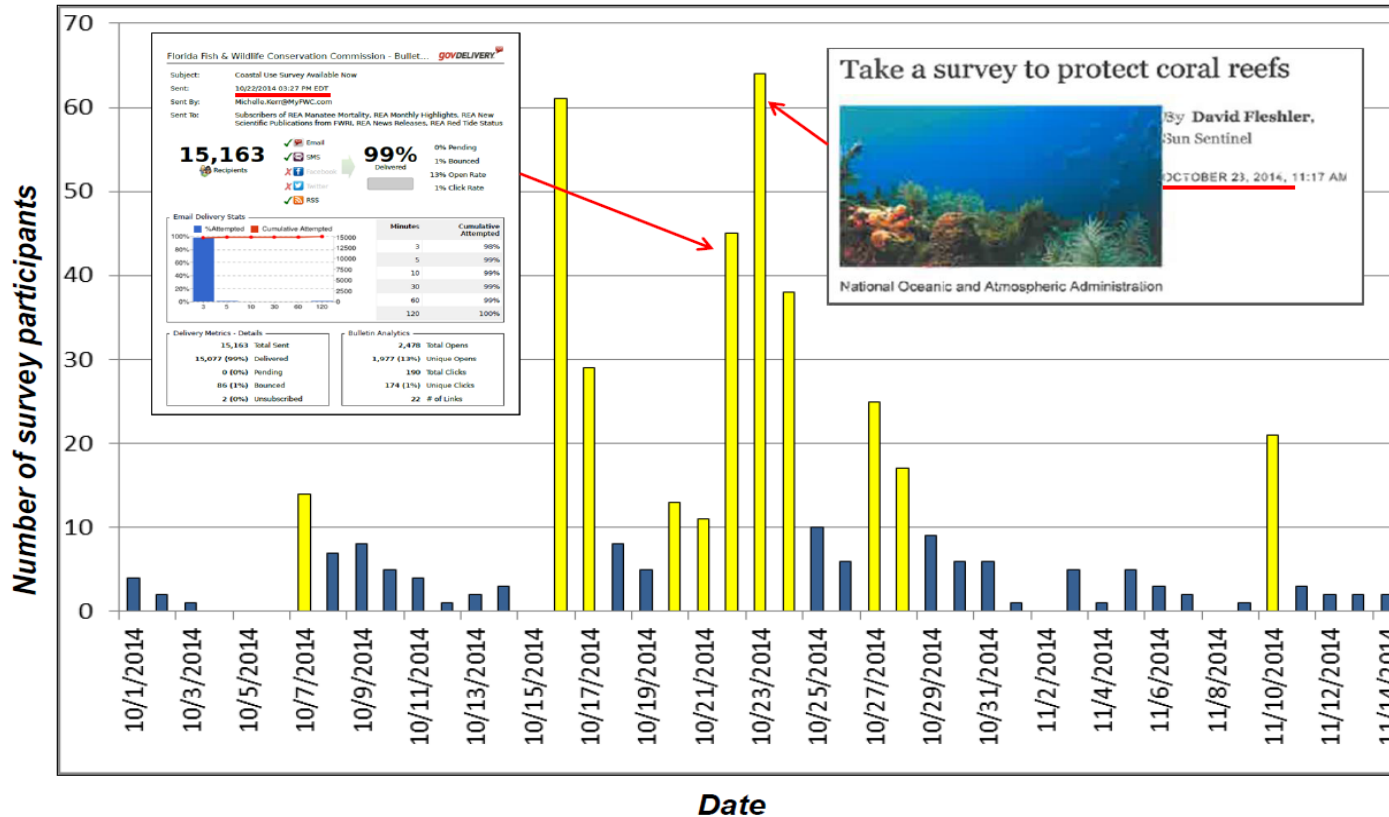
70
60
50
40
30
20
10
0

Number of survey participants

Florida Fish & Wildlife Conservation Commission - Bullet...
govDELIVERY

Subject: Coastal Use Survey Available Now
Sent: 10/22/2014 03:27 PM EDT
Sent By: Michelle.Kerr@MyFWC.com
Sent To: Subscribers of REA Manatee Mortality, REA Monthly Highlights, REA New Scientific Publications from FWRI, REA News Releases, REA Red Tide Status

15,163
Recipients

Email
SMS
Facebook
Twitter
RSS

99%
Delivered

0% Pending
1% Bounced
13% Open Rate
1% Click Rate

Email Delivery Stats
%Attempted Cumulative Attempted
100%
80%
60%
40%
20%
0%
15000
12500
10000
7500
5000
2500
0
3 5 10 30 60 120

| Minutes | Cumulative Attempted |
|---|---|
| 3 | 98% |
| 5 | 99% |
| 10 | 99% |
| 30 | 99% |
| 60 | 99% |
| 120 | 100% |

Delivery Metrics - Details
15,163 Total Sent
15,077 (99%) Delivered
0 (0%) Pending
86 (1%) Bounced
2 (0%) Unsubscribed

Bulletin Analytics
2,478 Total Opens
1,977 (13%) Unique Opens
190 Total Clicks
174 (1%) Unique Clicks
22 # of Links

Take a survey to protect coral reefs

By David Fleshler,
Sun Sentinel
OCTOBER 23, 2014, 11:17 AM

National Oceanic and Atmospheric Administration

10/1/2014
10/3/2014
10/5/2014
10/7/2014
10/9/2014
10/11/2014
10/13/2014
10/15/2014
10/17/2014
10/19/2014
10/21/2014
10/23/2014
10/25/2014
10/27/2014
10/29/2014
10/31/2014
11/2/2014
11/4/2014
11/6/2014
11/8/2014
11/10/2014
11/12/2014
11/14/2014

Date